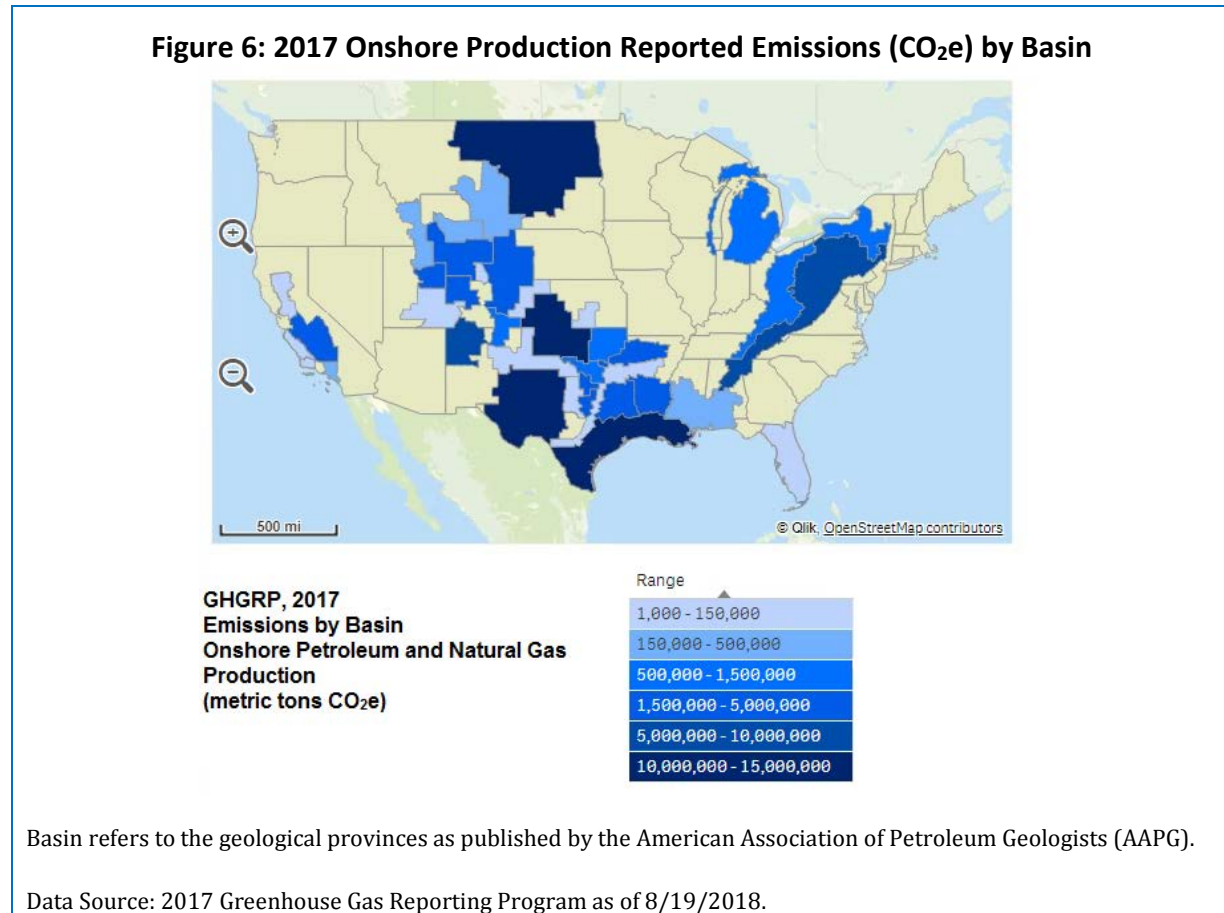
**Figure 6: 2017 Onshore Production Reported Emissions ($CO_2e$) by Basin**

500 mi

© Qlik, OpenStreetMap contributors

GHGRP, 2017
Emissions by Basin
Onshore Petroleum and Natural Gas Production
(metric tons $CO_2e$)

Range
1,000 - 150,000
150,000 - 500,000
500,000 - 1,500,000
1,500,000 - 5,000,000
5,000,000 - 10,000,000
10,000,000 - 15,000,000

Basin refers to the geological provinces as published by the American Association of Petroleum Geologists (AAPG).

Data Source: 2017 Greenhouse Gas Reporting Program as of 8/19/2018.